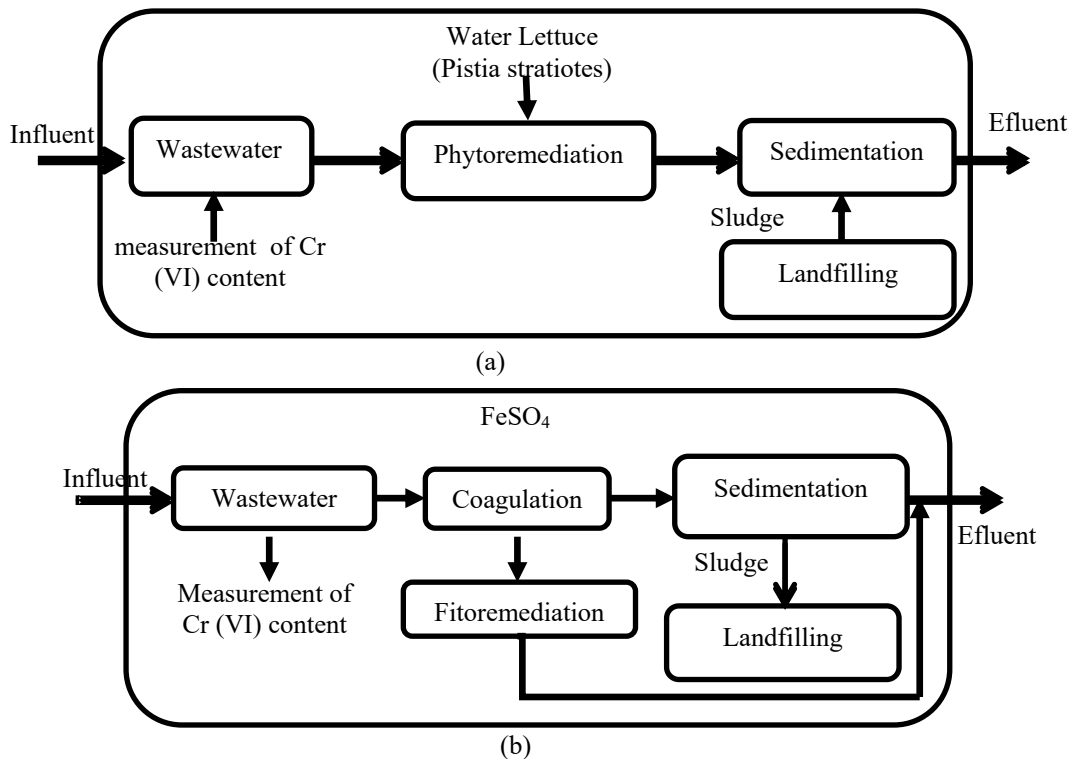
Water Lettuce (Pistia stratiotes)

Influent

Wastewater

Phytoremediation

Sedimentation

Efluent

Sludge

measurement of Cr (VI) content

Landfilling

(a)

$FeSO_4$

Influent

Wastewater

Coagulation

Sedimentation

Efluent

Sludge

Measurement of Cr (VI) content

Fitoremediation

Landfilling

(b)